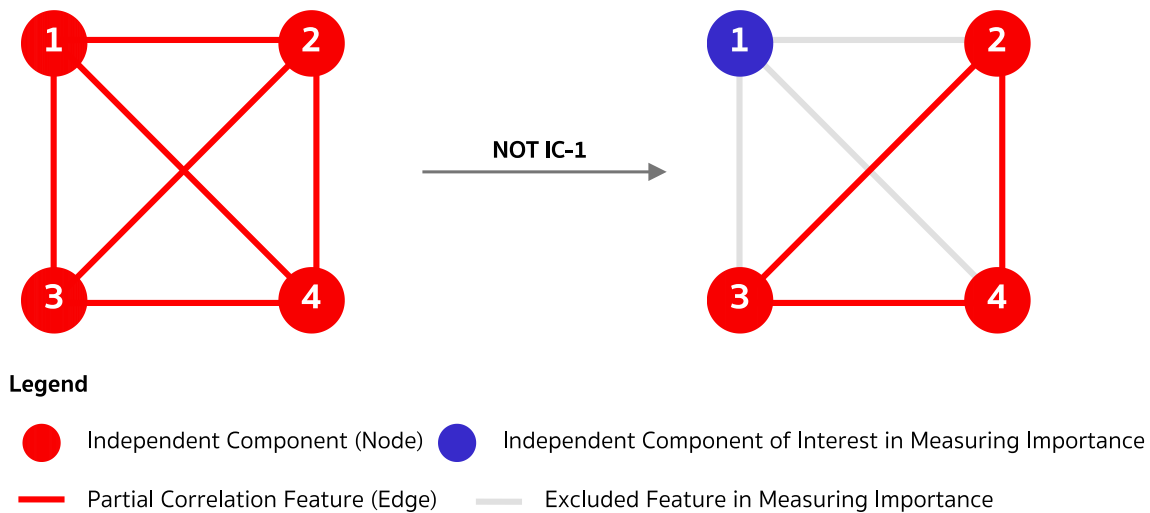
1
2
3
4

NOT IC-1

1
2
3
4

Legend

Independent Component (Node)

Independent Component of Interest in Measuring Importance

Partial Correlation Feature (Edge)

Excluded Feature in Measuring Importance